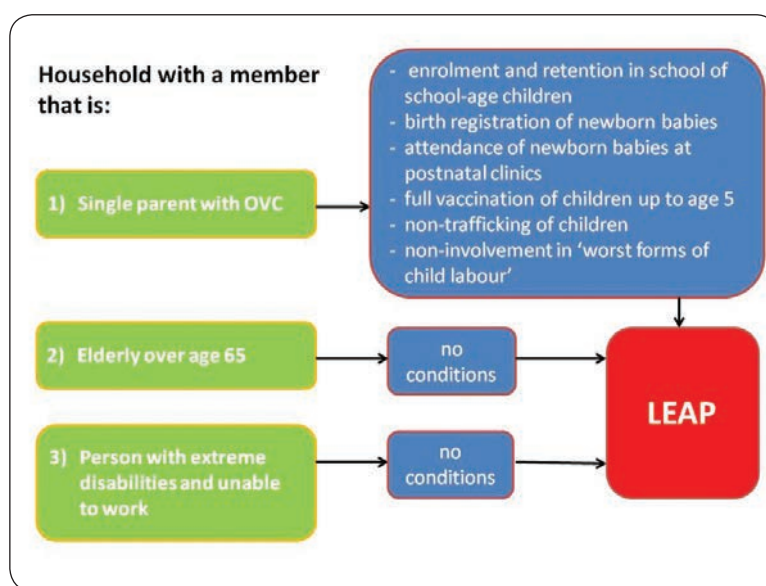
Household with a member that is:

1) Single parent with OVC

- enrolment and retention in school of school-age children
- birth registration of newborn babies
- attendance of newborn babies at postnatal clinics
- full vaccination of children up to age 5
- non-trafficking of children
- non-involvement in 'worst forms of child labour'

2) Elderly over age 65

no conditions

3) Person with extreme disabilities and unable to work

no conditions

LEAP